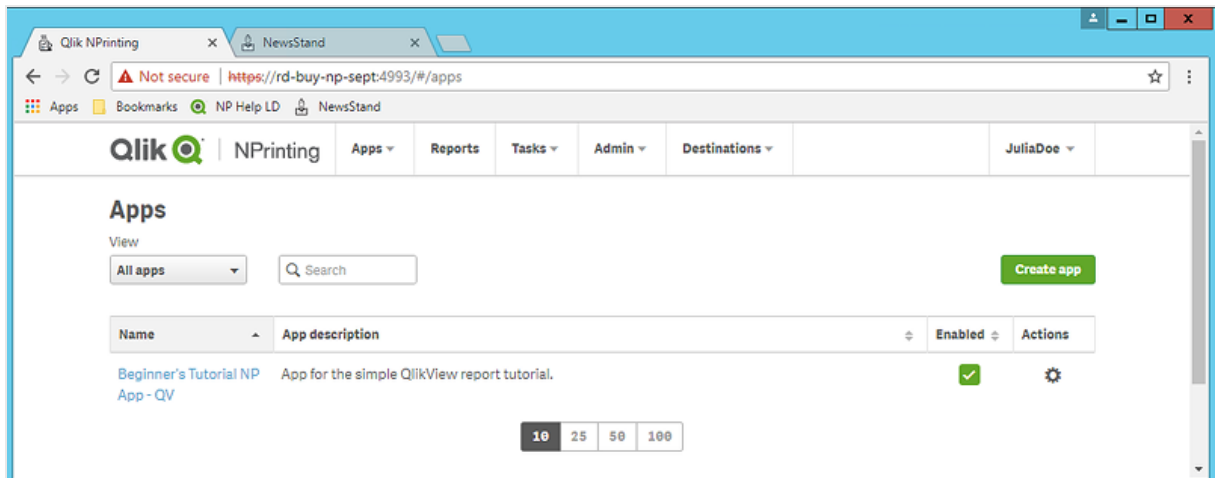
Qlik NPrinting × NewsStand ×

Not secure | https://rd-buy-np-sept:4993/#/apps

Apps Bookmarks NP Help LD NewsStand

Qlik NPrinting Apps Reports Tasks Admin Destinations JuliaDoe

Apps

View

All apps

Search

Create app

| Name | App description | Enabled | Actions |
|---|---|---|---|
| Beginner's Tutorial NP App - QV | App for the simple QlikView report tutorial. | | |

10 25 50 100